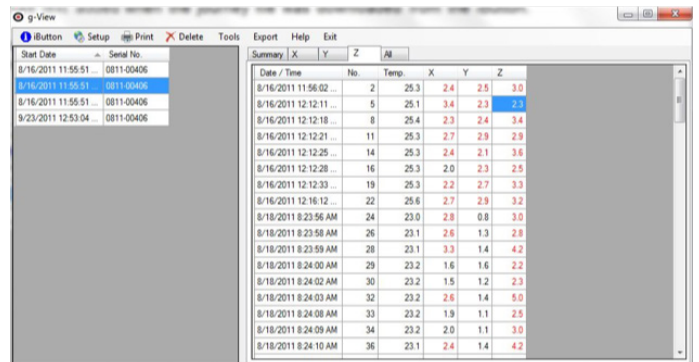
g-View

iButton Setup Print Delete Tools Export Help Exit

| Start Date | Serial No. |
|---|---|
| 8/16/2011 11:55:51 ... | 0811-00406 |
| 8/16/2011 11:55:51 ... | 0811-00406 |
| 8/16/2011 11:55:51 ... | 0811-00406 |
| 9/23/2011 12:53:04 ... | 0811-00406 |

Summary X Y Z All

| Date / Time | No. | Temp. | X | Y | Z |
|---|---|---|---|---|---|
| 8/16/2011 11:56:02 ... | 2 | 25.3 | 2.4 | 2.5 | 3.0 |
| 8/16/2011 12:12:11 ... | 5 | 25.1 | 3.4 | 2.3 | 2.3 |
| 8/16/2011 12:12:18 ... | 8 | 25.4 | 2.3 | 2.4 | 3.4 |
| 8/16/2011 12:12:21 ... | 11 | 25.3 | 2.7 | 2.9 | 2.9 |
| 8/16/2011 12:12:25 ... | 14 | 25.3 | 2.4 | 2.1 | 3.6 |
| 8/16/2011 12:12:28 ... | 16 | 25.3 | 2.0 | 2.3 | 2.5 |
| 8/16/2011 12:12:33 ... | 19 | 25.3 | 2.2 | 2.7 | 3.3 |
| 8/16/2011 12:16:12 ... | 22 | 25.6 | 2.7 | 2.9 | 3.2 |
| 8/18/2011 8:23:56 AM | 24 | 23.0 | 2.8 | 0.8 | 3.0 |
| 8/18/2011 8:23:58 AM | 26 | 23.1 | 2.6 | 1.3 | 2.8 |
| 8/18/2011 8:23:59 AM | 28 | 23.1 | 3.3 | 1.4 | 4.2 |
| 8/18/2011 8:24:00 AM | 29 | 23.2 | 1.6 | 1.6 | 2.2 |
| 8/18/2011 8:24:02 AM | 30 | 23.2 | 1.5 | 1.2 | 2.3 |
| 8/18/2011 8:24:03 AM | 32 | 23.2 | 2.6 | 1.4 | 5.0 |
| 8/18/2011 8:24:08 AM | 33 | 23.2 | 1.9 | 1.1 | 2.5 |
| 8/18/2011 8:24:09 AM | 34 | 23.2 | 2.0 | 1.1 | 3.0 |
| 8/18/2011 8:24:10 AM | 36 | 23.1 | 2.4 | 1.4 | 4.2 |